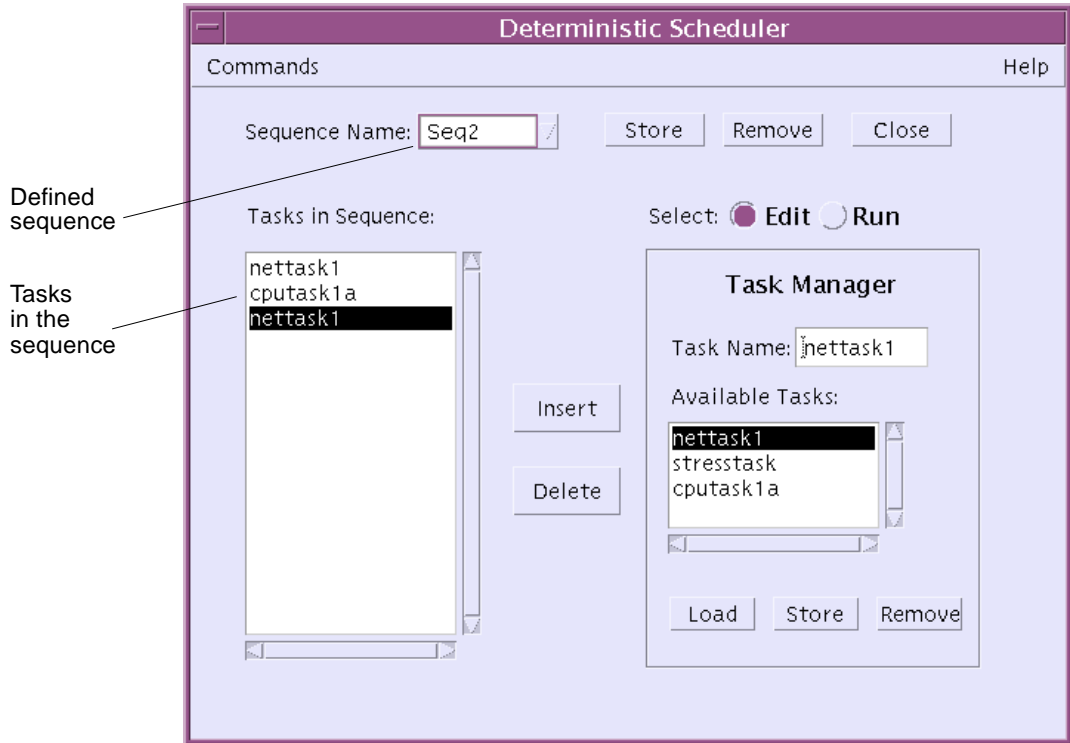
Deterministic Scheduler

Commands

Help

Sequence Name: Seq2

Store

Remove

Close

Defined sequence

Tasks in Sequence:

Select: Edit Run

nettask1
cputask1a
nettask1

Tasks in the sequence

Task Manager

Task Name: nettask1

Available Tasks:

Insert

nettask1
stresstask
cputask1a

Delete

Load

Store

Remove